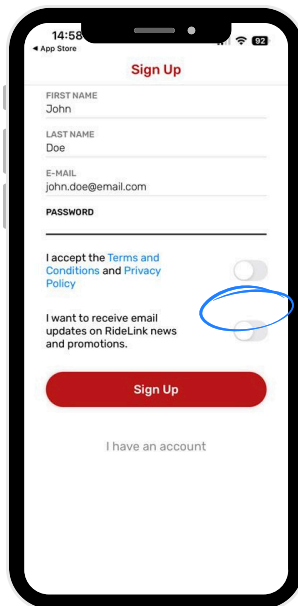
14:58
◂ App Store
92

Sign Up

FIRST NAME
John

LAST NAME
Doe

E-MAIL
john.doe@email.com

PASSWORD

I accept the Terms and Conditions and Privacy Policy

I want to receive email updates on RideLink news and promotions.

Sign Up

I have an account